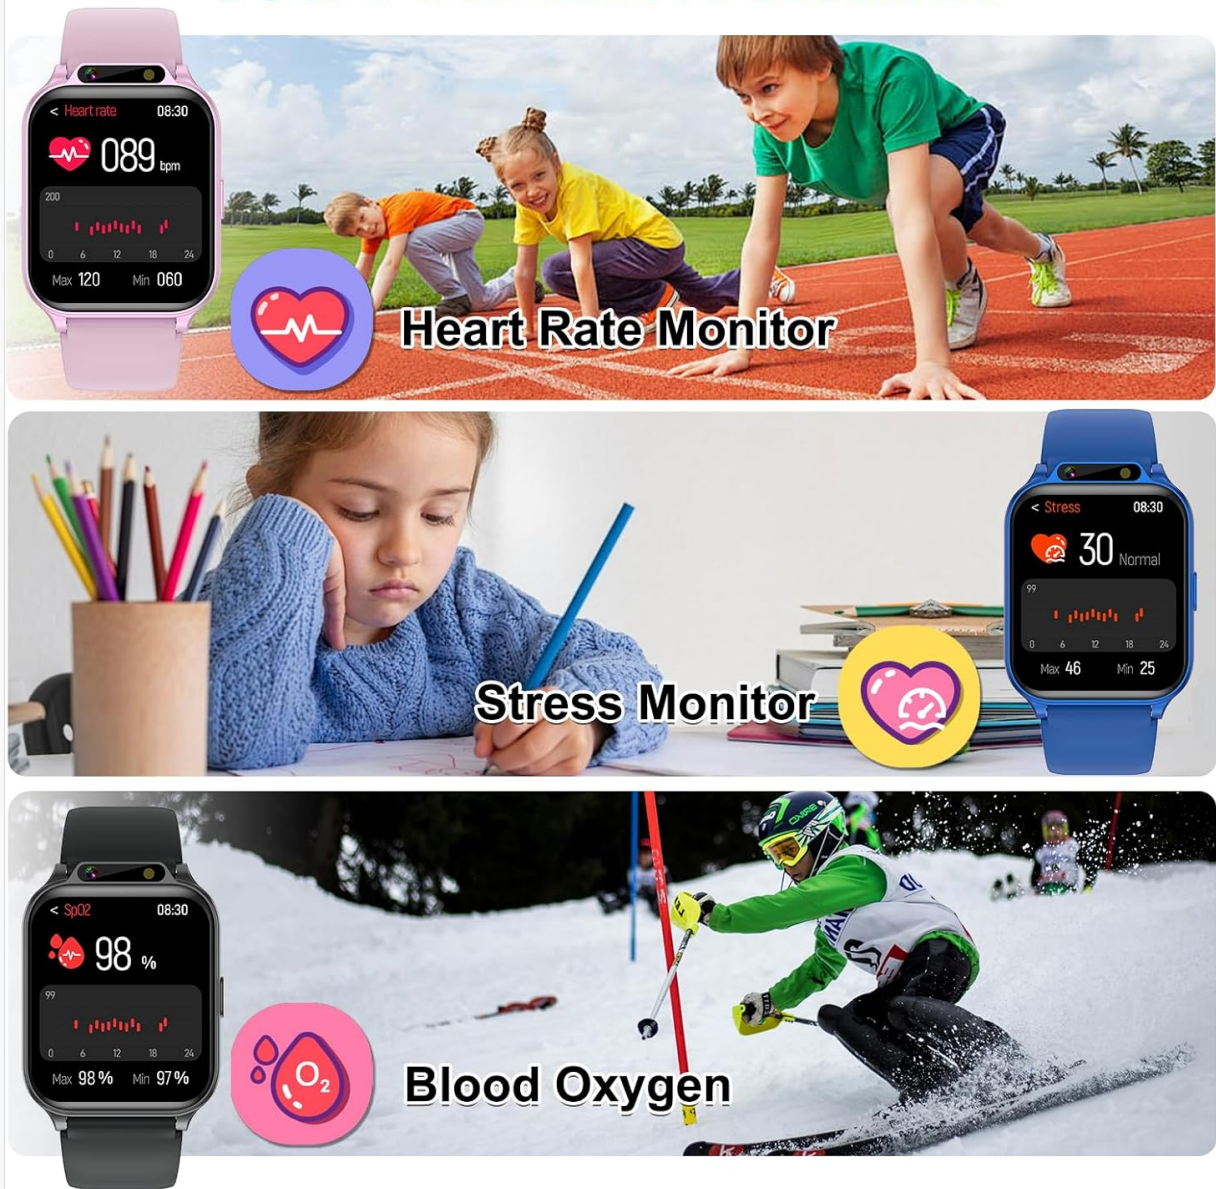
< Heart rate 08:30
089 bpm
200
0 6 12 18 24
Max 120 Min 060

Heart Rate Monitor

< Stress 08:30
30 Normal
99
0 6 12 18 24
Max 46 Min 25

Stress Monitor

< SpO2 08:30
98 %
99
0 6 12 18 24
Max 98 % Min 97 %

$O_2$

Blood Oxygen